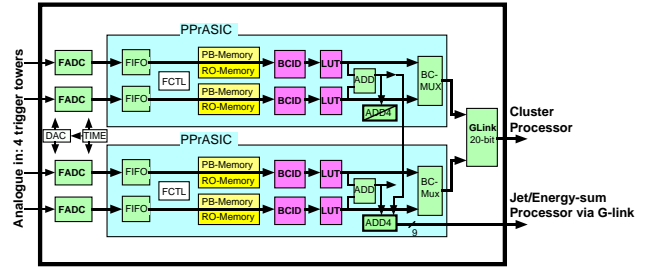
Analogue in: 4 trigger towers

PPrASIC

FADC
FIFO
PB-Memory
RO-Memory
BCID
LUT
ADD
BC-MUX
FCTL
FADC
FIFO
PB-Memory
RO-Memory
BCID
LUT
ADD4

DAC
TIME

GLink 20-bit

Cluster Processor

PPrASIC

FADC
FIFO
PB-Memory
RO-Memory
BCID
LUT
ADD
BC-Mux
FCTL
FADC
FIFO
PB-Memory
RO-Memory
BCID
LUT
ADD4
9

Jet/Energy-sum Processor via G-link